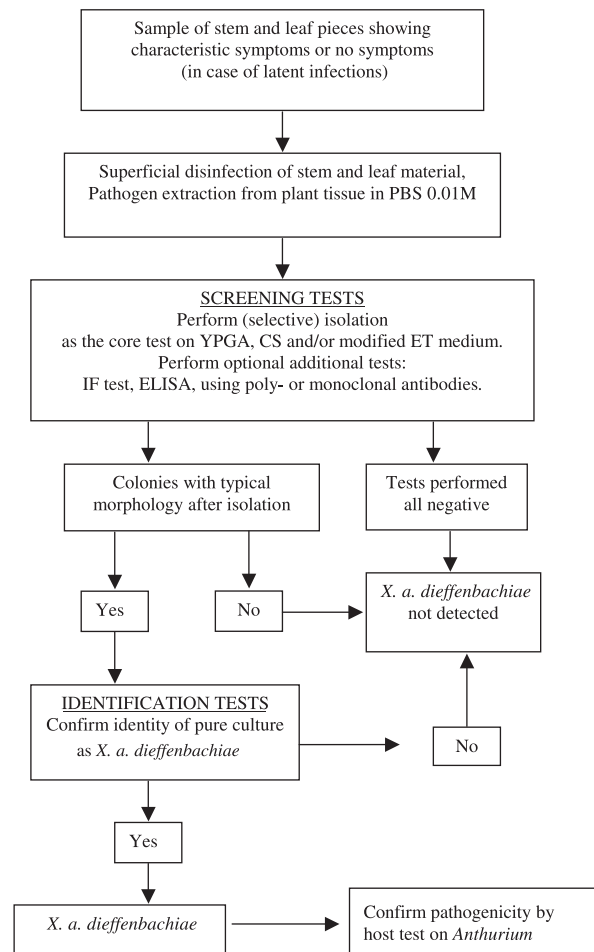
Sample of stem and leaf pieces showing characteristic symptoms or no symptoms (in case of latent infections)

Superficial disinfection of stem and leaf material, Pathogen extraction from plant tissue in PBS 0.01M

SCREENING TESTS
Perform (selective) isolation as the core test on YPGA, CS and/or modified ET medium.
Perform optional additional tests: IF test, ELISA, using poly- or monoclonal antibodies.

Colonies with typical morphology after isolation

Tests performed all negative

Yes

No

*X. a. dieffenbachiae* not detected

IDENTIFICATION TESTS
Confirm identity of pure culture as *X. a. dieffenbachiae*

No

Yes

*X. a. dieffenbachiae*

Confirm pathogenicity by host test on *Anthurium*